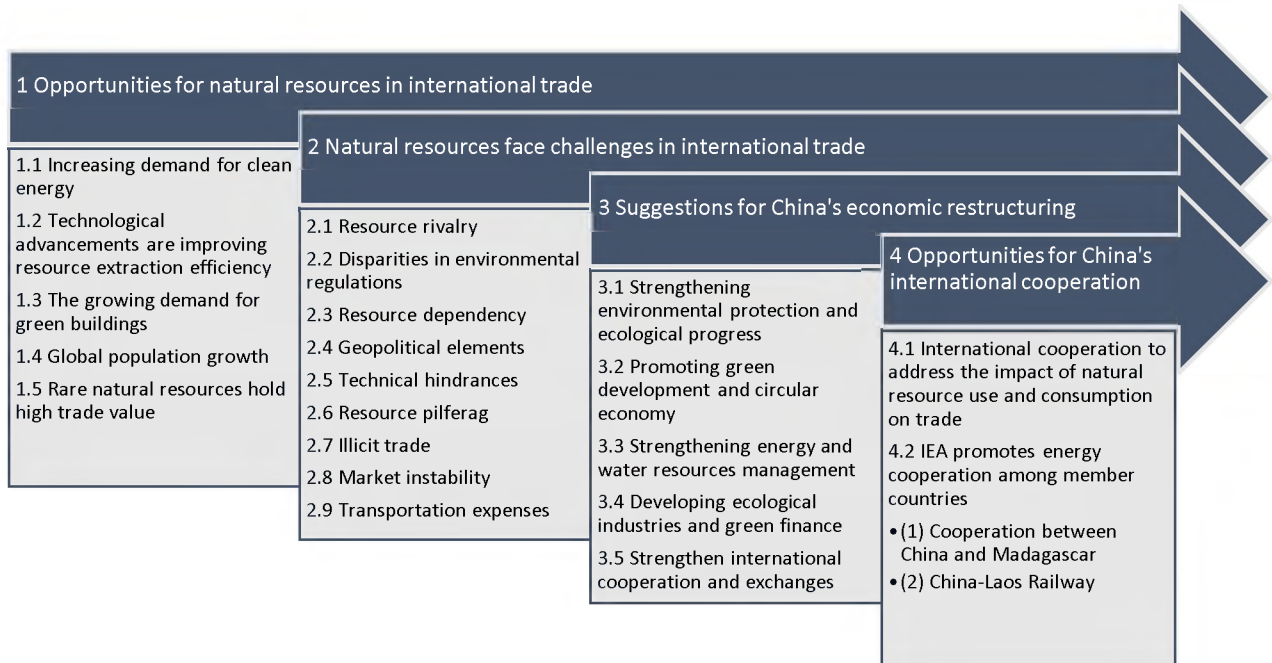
1 Opportunities for natural resources in international trade

1.1 Increasing demand for clean energy

1.2 Technological advancements are improving resource extraction efficiency

1.3 The growing demand for green buildings

1.4 Global population growth

1.5 Rare natural resources hold high trade value

2 Natural resources face challenges in international trade

2.1 Resource rivalry

2.2 Disparities in environmental regulations

2.3 Resource dependency

2.4 Geopolitical elements

2.5 Technical hindrances

2.6 Resource pilferag

2.7 Illicit trade

2.8 Market instability

2.9 Transportation expenses

3 Suggestions for China's economic restructuring

3.1 Strengthening environmental protection and ecological progress

3.2 Promoting green development and circular economy

3.3 Strengthening energy and water resources management

3.4 Developing ecological industries and green finance

3.5 Strengthen international cooperation and exchanges

4 Opportunities for China's international cooperation

4.1 International cooperation to address the impact of natural resource use and consumption on trade

4.2 IEA promotes energy cooperation among member countries

• (1) Cooperation between China and Madagascar

• (2) China-Laos Railway